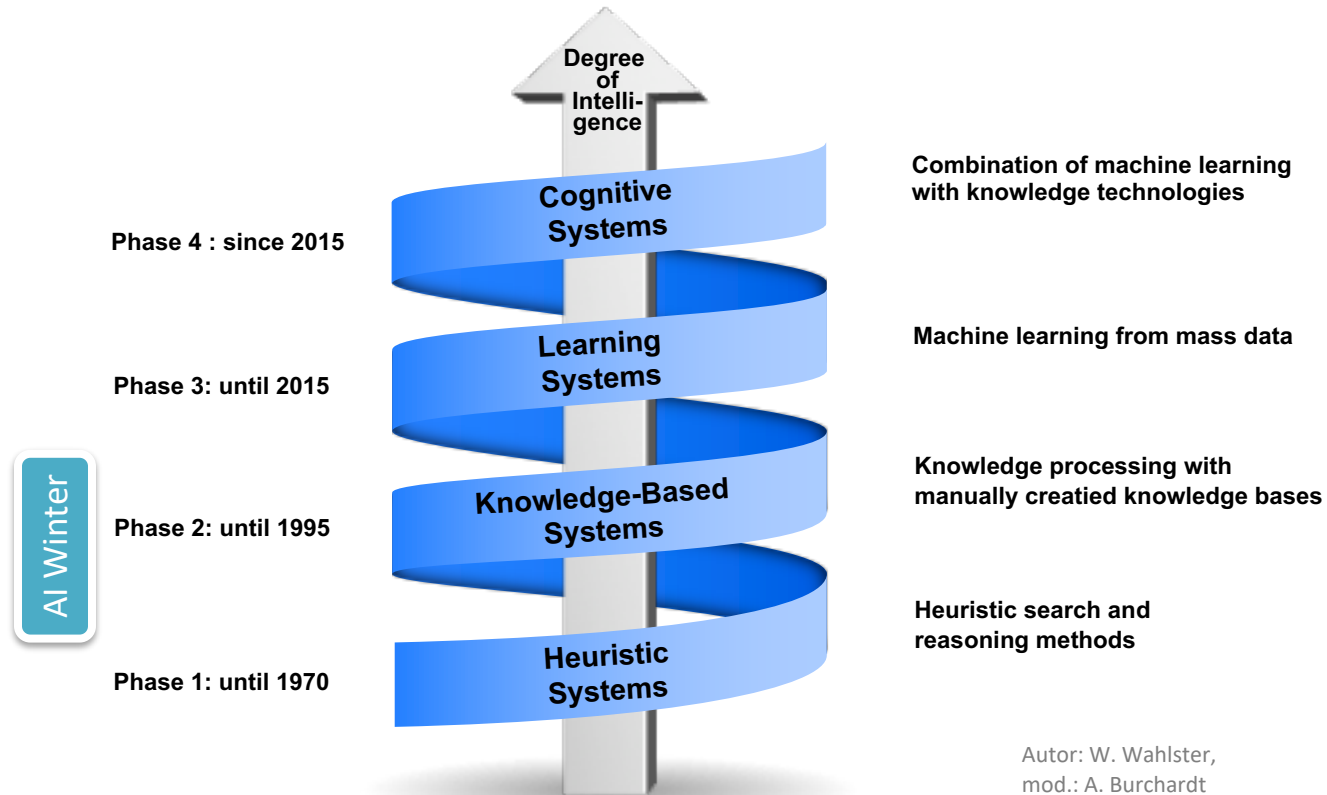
Degree of Intelligence

Cognitive Systems

Combination of machine learning with knowledge technologies

Phase 4 : since 2015

Learning Systems

Machine learning from mass data

Phase 3: until 2015

AI Winter

Knowledge-Based Systems

Knowledge processing with manually creatied knowledge bases

Phase 2: until 1995

Heuristic Systems

Heuristic search and reasoning methods

Phase 1: until 1970

Autor: W. Wahlster, mod.: A. Burchardt